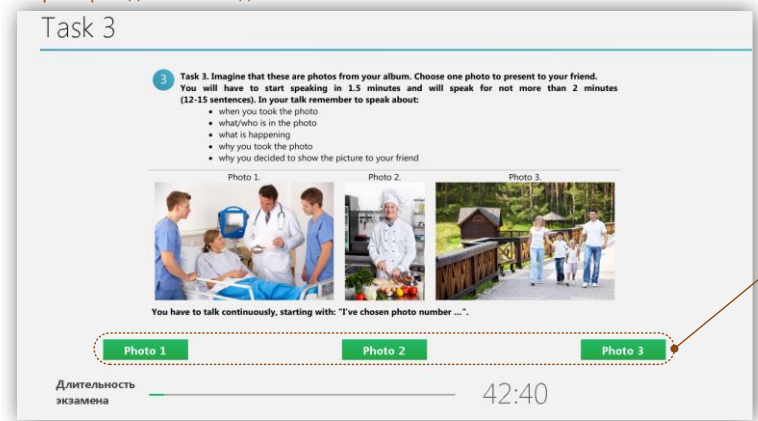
Task 3

3 Task 3. Imagine that these are photos from your album. Choose one photo to present to your friend. You will have to start speaking in 1.5 minutes and will speak for not more than 2 minutes (12-15 sentences). In your talk remember to speak about:
• when you took the photo
• what/who is in the photo
• what is happening
• why you took the photo
• why you decided to show the picture to your friend

Photo 1. Photo 2. Photo 3.

You have to talk continuously, starting with: "I've chosen photo number ...".

Photo 1 Photo 2 Photo 3

Длительность экзамена

42:40